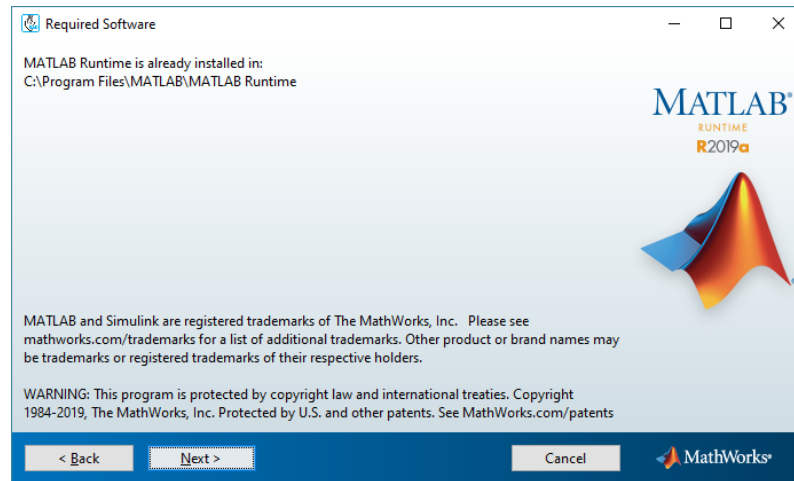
Required Software

MATLAB Runtime is already installed in:
C:\Program Files\MATLAB\MATLAB Runtime

MATLAB
RUNTIME
R2019a

MATLAB and Simulink are registered trademarks of The MathWorks, Inc. Please see mathworks.com/trademarks for a list of additional trademarks. Other product or brand names may be trademarks or registered trademarks of their respective holders.

WARNING: This program is protected by copyright law and international treaties. Copyright 1984-2019, The MathWorks, Inc. Protected by U.S. and other patents. See MathWorks.com/patents

< Back
Next >
Cancel
MathWorks